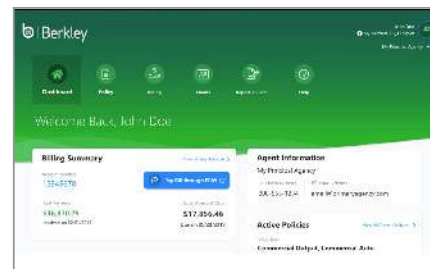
Berkley

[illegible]

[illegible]

My Personal Agency

Dashboard

Policy

Billing

Claims

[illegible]

Help

Welcome Back, John Doe

Billing Summary

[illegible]

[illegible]

13569378

Pay Bill through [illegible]

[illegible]

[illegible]

$16,610.75

$17,856.46

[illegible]

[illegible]

Agent Information

My Personal Agency

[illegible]

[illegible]

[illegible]

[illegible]@myagency.com

Active Policies

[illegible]

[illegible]

Commercial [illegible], Commercial Auto